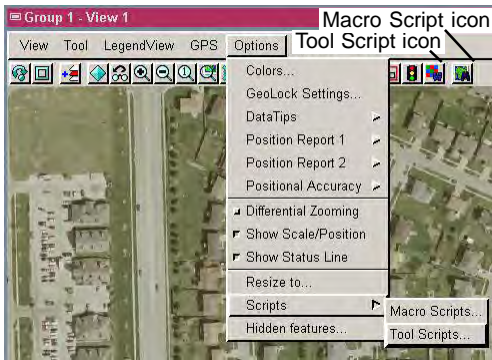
Group 1 - View 1

Macro Script icon

Tool Script icon

View Tool LegendView GPS Options

Colors...
GeoLock Settings...
DataTips
Position Report 1
Position Report 2
Positional Accuracy
Differential Zooming
Show Scale/Position
Show Status Line
Resize to...
Scripts
Hidden features...

Macro Scripts...
Tool Scripts...